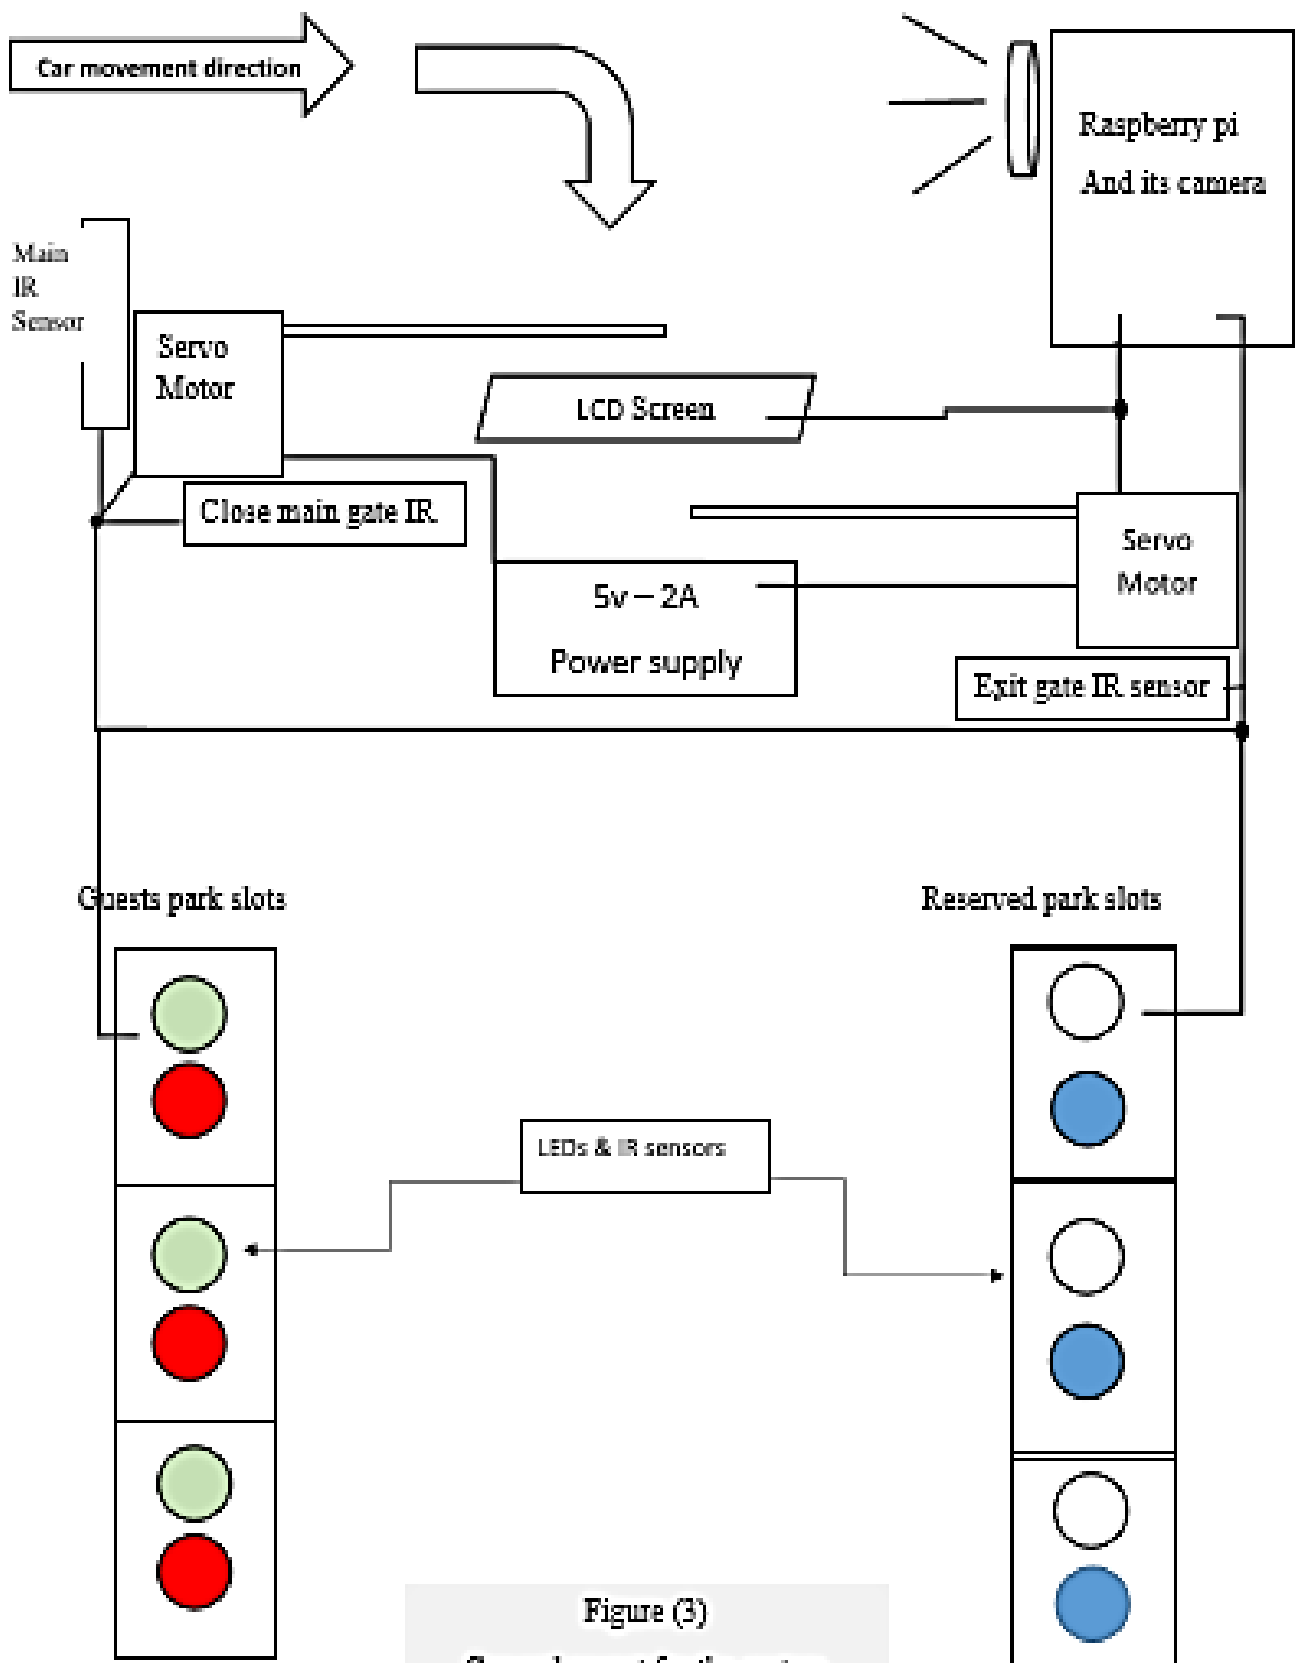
Car movement direction

Raspberry pi
And its camera

Main
IR
Sensor

Servo
Motor

LCD Screen

Close main gate IR

Servo
Motor

5v – 2A
Power supply

Exit gate IR sensor

Guests park slots

Reserved park slots

LEDs & IR sensors

Figure (3)
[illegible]